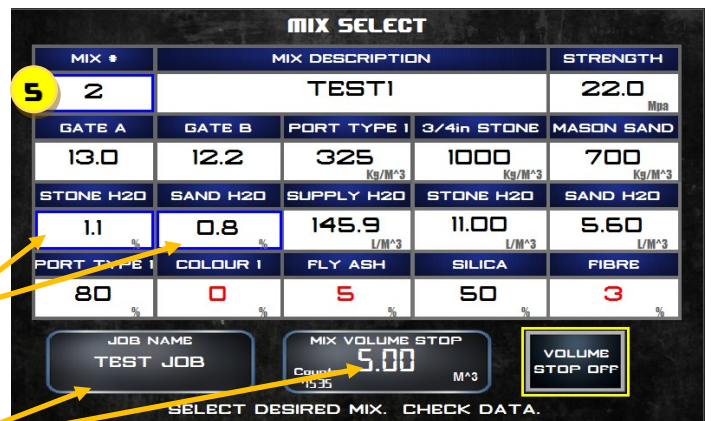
MIX SELECT

| MIX # | MIX DESCRIPTION | | | STRENGTH |
|---|---|---|---|---|
| 2 | TEST1 | | | 22.0 Mpa |
| GATE A | GATE B | PORT TYPE 1 | 3/4in STONE | MASON SAND |
| 13.0 | 12.2 | 325 Kg/M^3 | 1000 Kg/M^3 | 700 Kg/M^3 |
| STONE H2O | SAND H2O | SUPPLY H2O | STONE H2O | SAND H2O |
| 1.1 % | 0.8 % | 145.9 L/M^3 | 11.00 L/M^3 | 5.60 L/M^3 |
| PORT TYPE 1 | COLOUR 1 | FLY ASH | SILICA | FIBRE |
| 80 % | 0 % | 5 % | 50 % | 3 % |

5

JOB NAME
TEST JOB

MIX VOLUME STOP
Count 1535
5.00 M^3

VOLUME STOP OFF

SELECT DESIRED MIX. CHECK DATA.